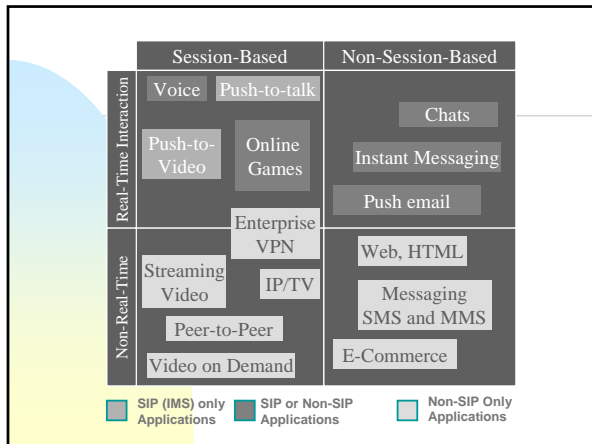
| | Session-Based | Non-Session-Based |
|---|---|---|
| Real-Time Interaction | Voice, Push-to-talk, Push-to-Video, Online Games, Enterprise VPN | Chats, Instant Messaging, Push email |
| Non-Real-Time | Streaming Video, IP/TV, Peer-to-Peer, Video on Demand | Web, HTML, Messaging SMS and MMS, E-Commerce |

SIP (IMS) only Applications

SIP or Non-SIP Applications

Non-SIP Only Applications